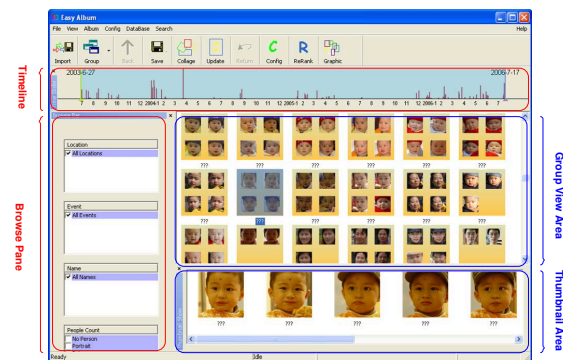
Easy Album

File View Album Config DataBase Search Help

Import Group Back Save Collage Update Return Config ReRank Graphic

Timeline

2003-6-27

2006-7-17

7 8 9 10 11 12 2004-1 2 3 4 5 6 7 8 9 10 11 12 2005-1 2 3 4 5 6 7 8 9 10 11 12 2006-1 2 3 4 5 6 7

Browse Pane

Location
All Locations

Event
All Events

Name
All Names

People Count
No Person
Portrait

??? ??? ??? ??? ??? ???
??? ??? ??? ??? ??? ???

Group View Area

??? ??? ??? ??? ???

Thumbnail Area

Ready Idle